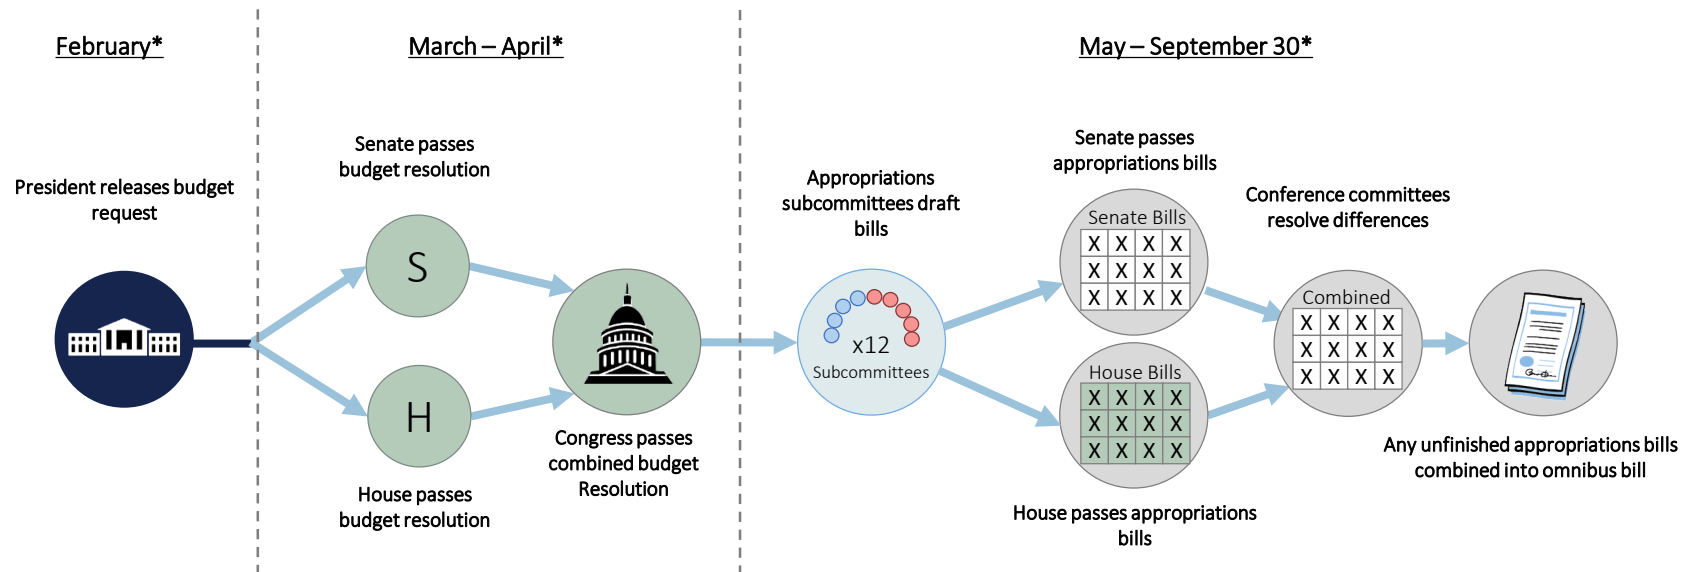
February*

President releases budget request

March – April*

Senate passes budget resolution

S

H

House passes budget resolution

Congress passes combined budget Resolution

May – September 30*

Appropriations subcommittees draft bills

x12
Subcommittees

Senate passes appropriations bills

Senate Bills

| X | X | X | X |
|---|---|---|---|
| X | X | X | X |
| X | X | X | X |

House Bills

| X | X | X | X |
|---|---|---|---|
| X | X | X | X |
| X | X | X | X |

House passes appropriations bills

Conference committees resolve differences

Combined

| X | X | X | X |
|---|---|---|---|
| X | X | X | X |
| X | X | X | X |

Any unfinished appropriations bills combined into omnibus bill